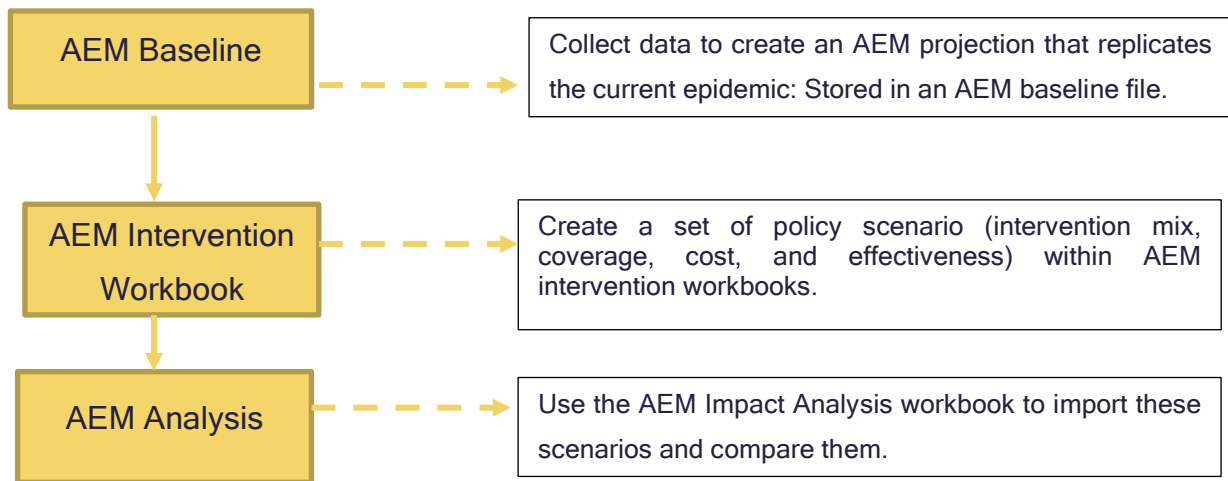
AEM Baseline

Collect data to create an AEM projection that replicates the current epidemic: Stored in an AEM baseline file.

AEM Intervention Workbook

Create a set of policy scenario (intervention mix, coverage, cost, and effectiveness) within AEM intervention workbooks.

AEM Analysis

Use the AEM Impact Analysis workbook to import these scenarios and compare them.